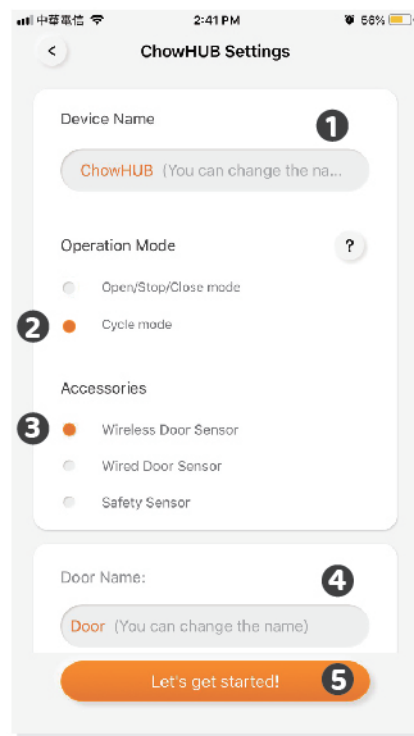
中華電信 2:41 PM 66%

<

ChowHUB Settings

Device Name

1

ChowHUB (You can change the na...

Operation Mode

?

Open/Stop/Close mode

2

Cycle mode

Accessories

3

Wireless Door Sensor

Wired Door Sensor

Safety Sensor

Door Name:

4

Door (You can change the name)

Let's get started!

5